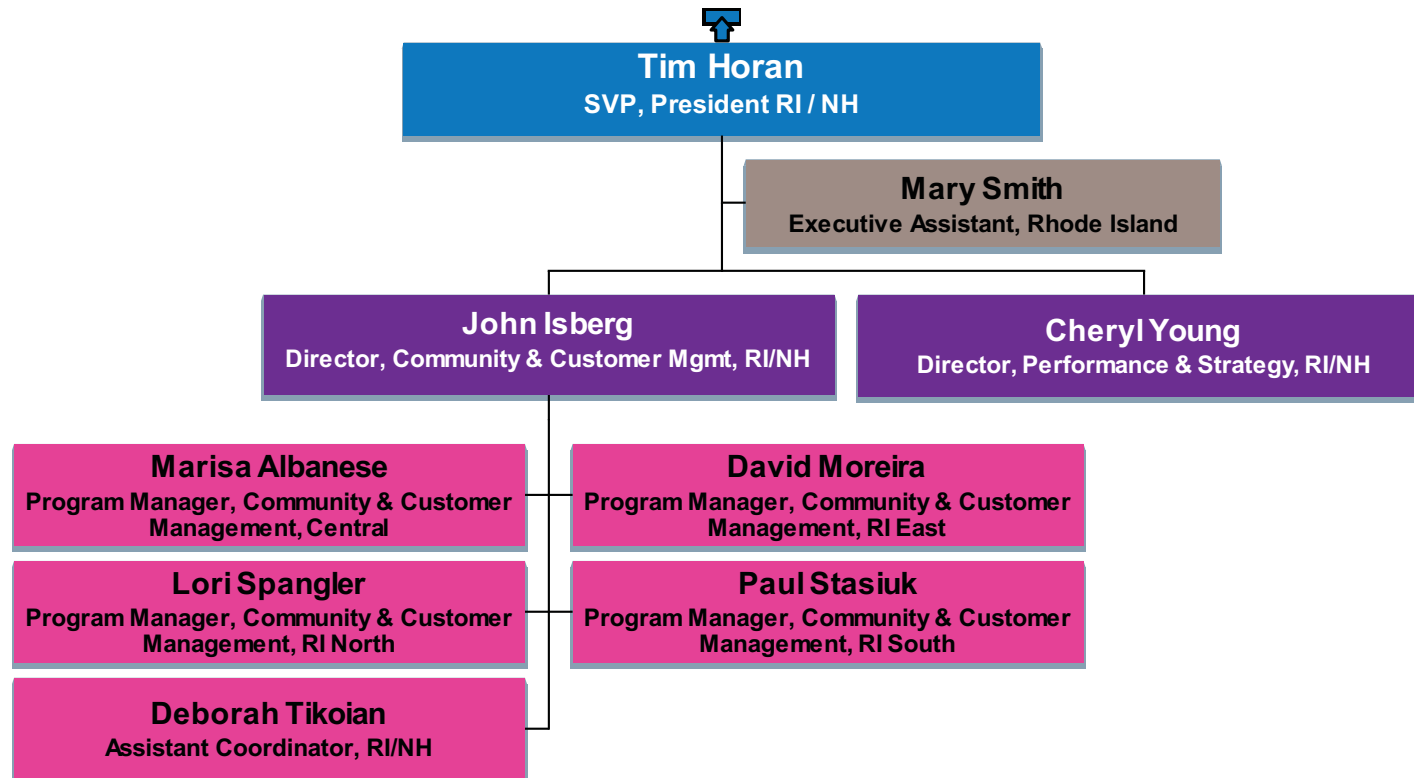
Tim Horan
SVP, President RI / NH

Mary Smith
Executive Assistant, Rhode Island

John Isberg
Director, Community & Customer Mgmt, RI/NH

Cheryl Young
Director, Performance & Strategy, RI/NH

Marisa Albanese
Program Manager, Community & Customer Management, Central

David Moreira
Program Manager, Community & Customer Management, RI East

Lori Spangler
Program Manager, Community & Customer Management, RI North

Paul Stasiuk
Program Manager, Community & Customer Management, RI South

Deborah Tikoian
Assistant Coordinator, RI/NH